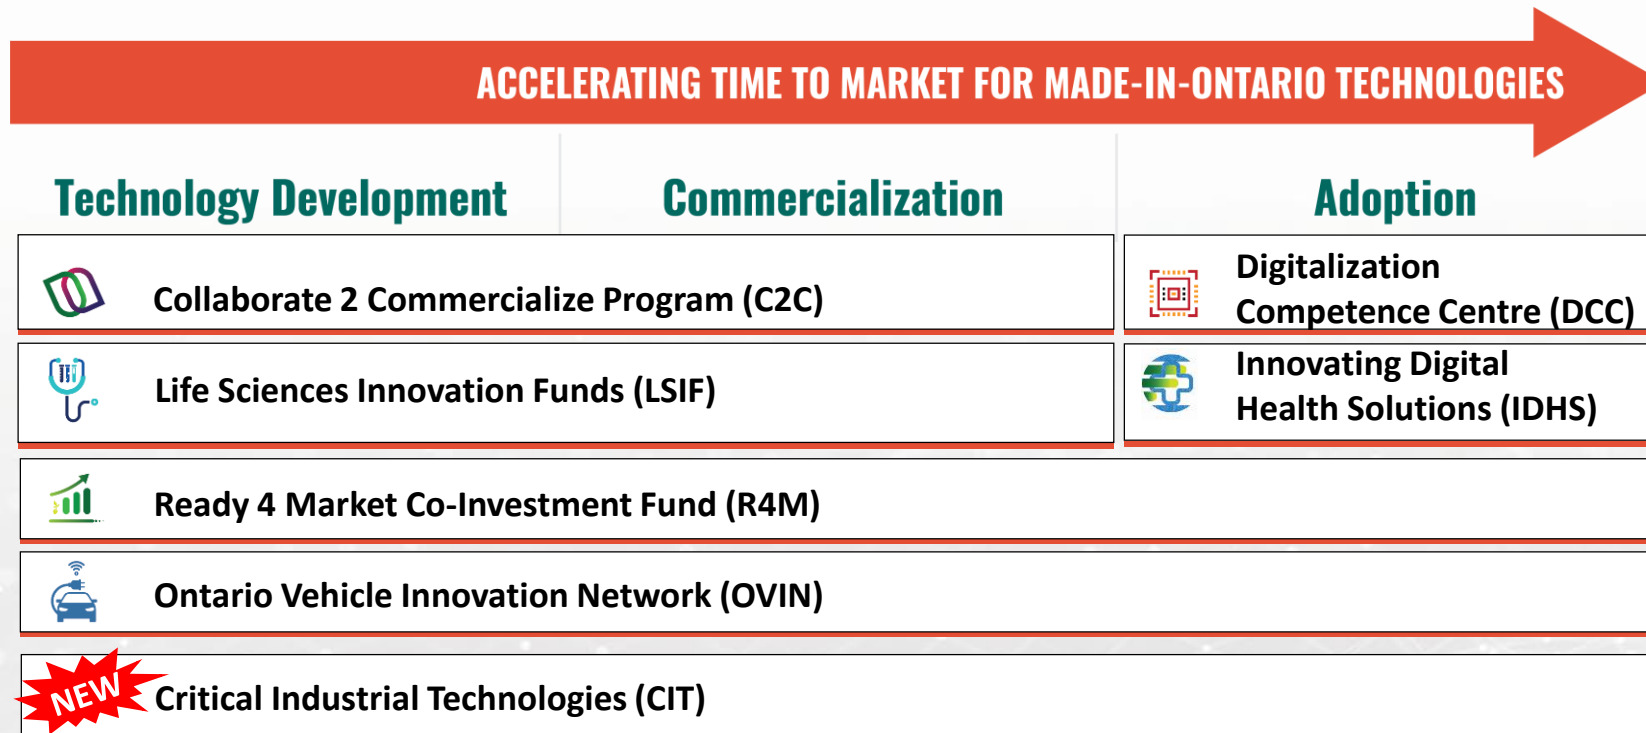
ACCELERATING TIME TO MARKET FOR MADE-IN-ONTARIO TECHNOLOGIES

Technology Development

Commercialization

Adoption

Collaborate 2 Commercialize Program (C2C)

Digitalization Competence Centre (DCC)

Life Sciences Innovation Funds (LSIF)

Innovating Digital Health Solutions (IDHS)

Ready 4 Market Co-Investment Fund (R4M)

Ontario Vehicle Innovation Network (OVIN)

NEW

Critical Industrial Technologies (CIT)